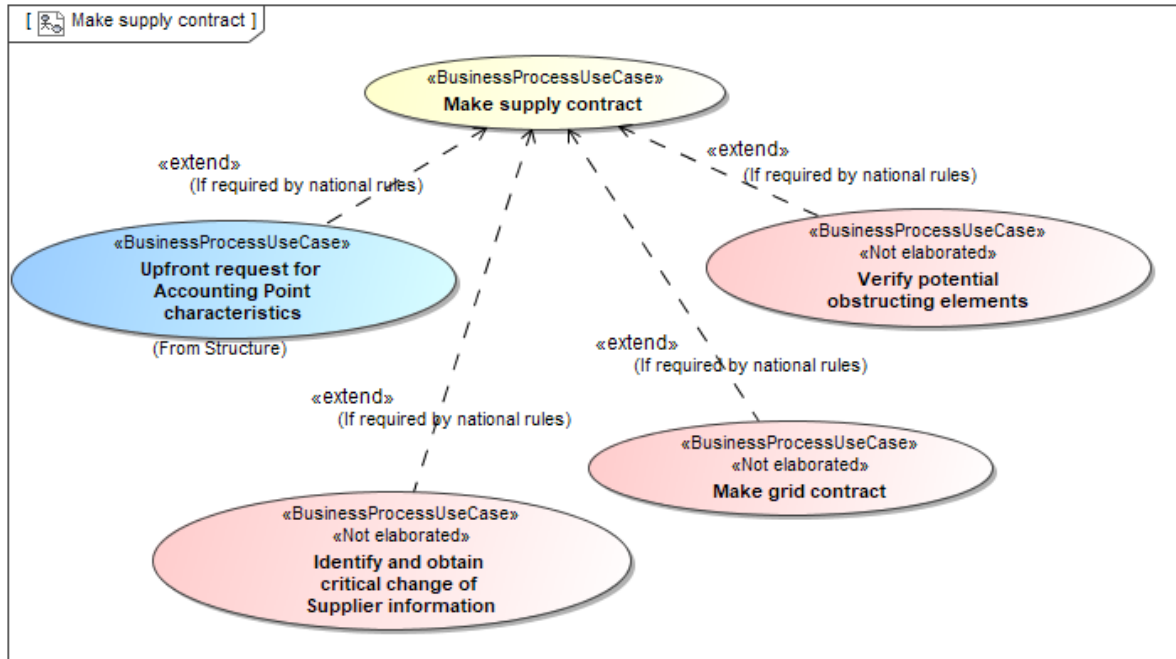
[ Make supply contract ]

«BusinessProcessUseCase»
Make supply contract

«extend»
(If required by national rules)

«extend»
(If required by national rules)

«BusinessProcessUseCase»
Upfront request for Accounting Point characteristics

(From Structure)

«BusinessProcessUseCase»
«Not elaborated»
Verify potential obstructing elements

«extend»
(If required by national rules)

«extend»
(If required by national rules)

«BusinessProcessUseCase»
«Not elaborated»
Make grid contract

«BusinessProcessUseCase»
«Not elaborated»
Identify and obtain critical change of Supplier information